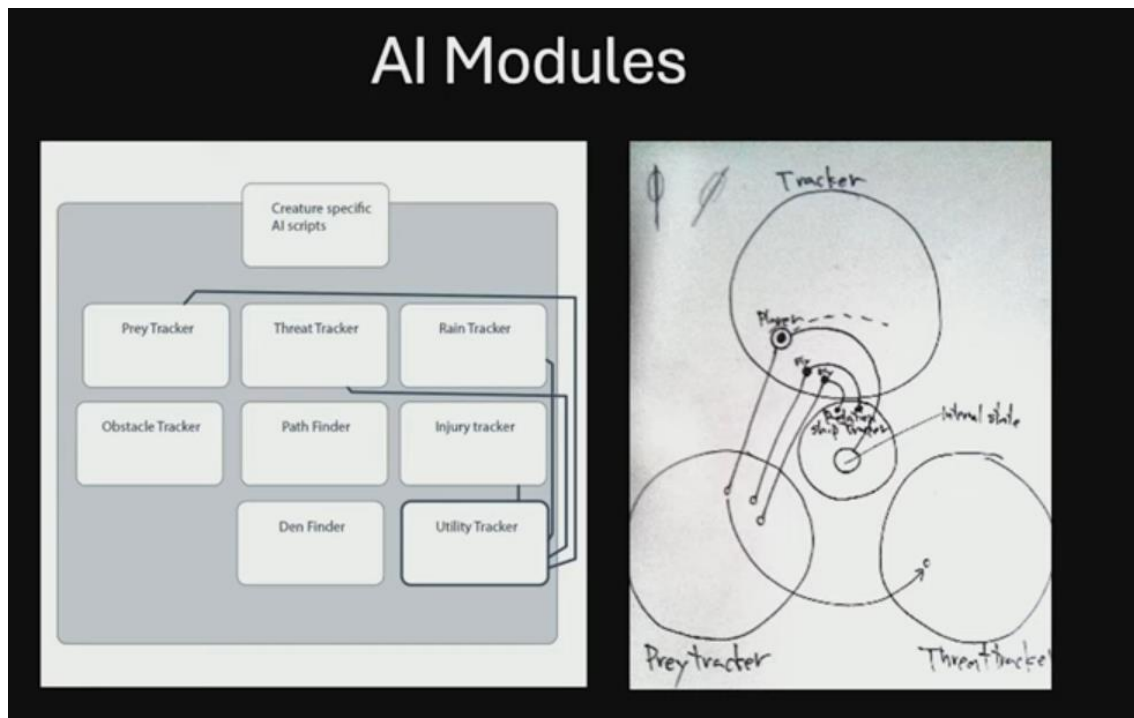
AI Modules

Creature specific AI scripts

Prey Tracker

Threat Tracker

Rain Tracker

Obstacle Tracker

Path Finder

Injury tracker

Den Finder

Utility Tracker

Tracker

Player

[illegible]

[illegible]

Relationship tracker

Internal state

Prey tracker

Threat tracker